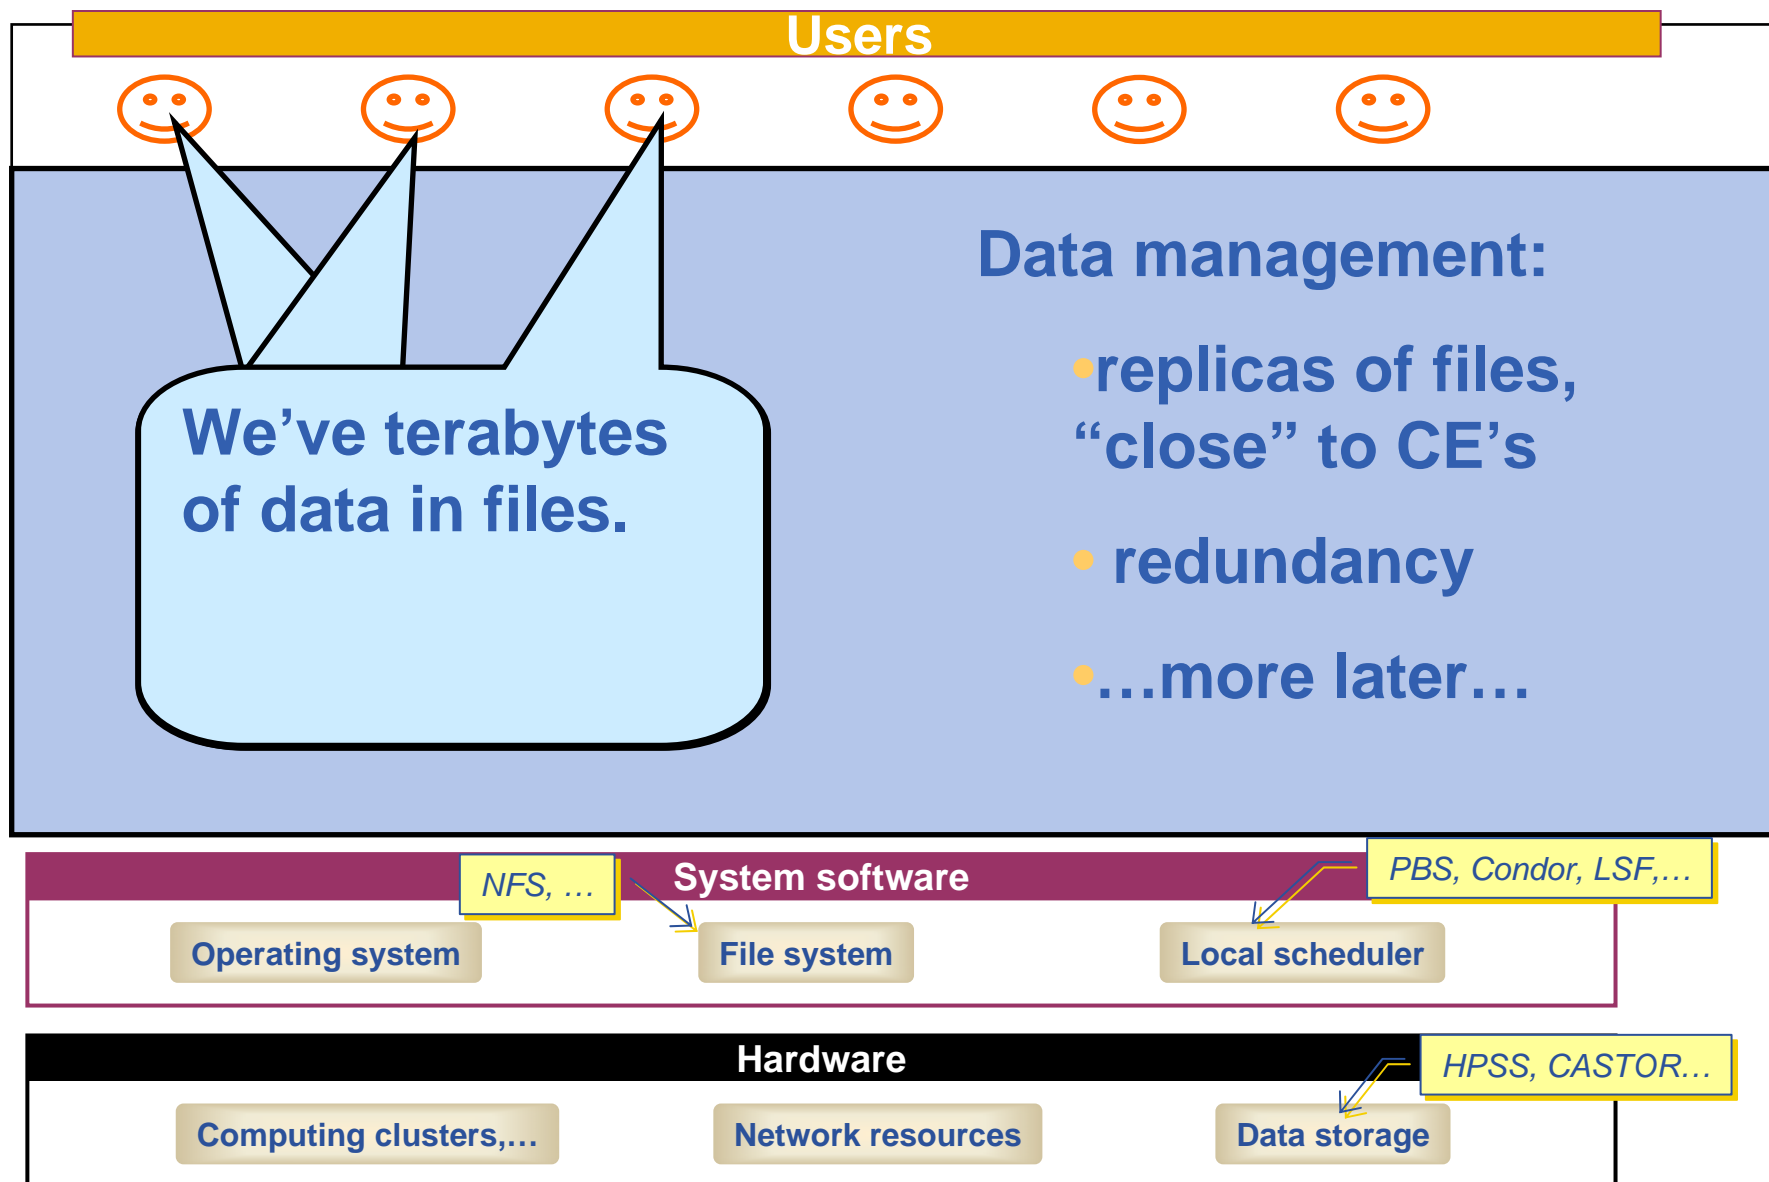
Users

We’ve terabytes of data in files.

Data management:

•replicas of files, “close” to CE’s

• redundancy

•…more later…

NFS, …

System software

PBS, Condor, LSF,…

Operating system

File system

Local scheduler

Hardware

HPSS, CASTOR…

Computing clusters,…

Network resources

Data storage